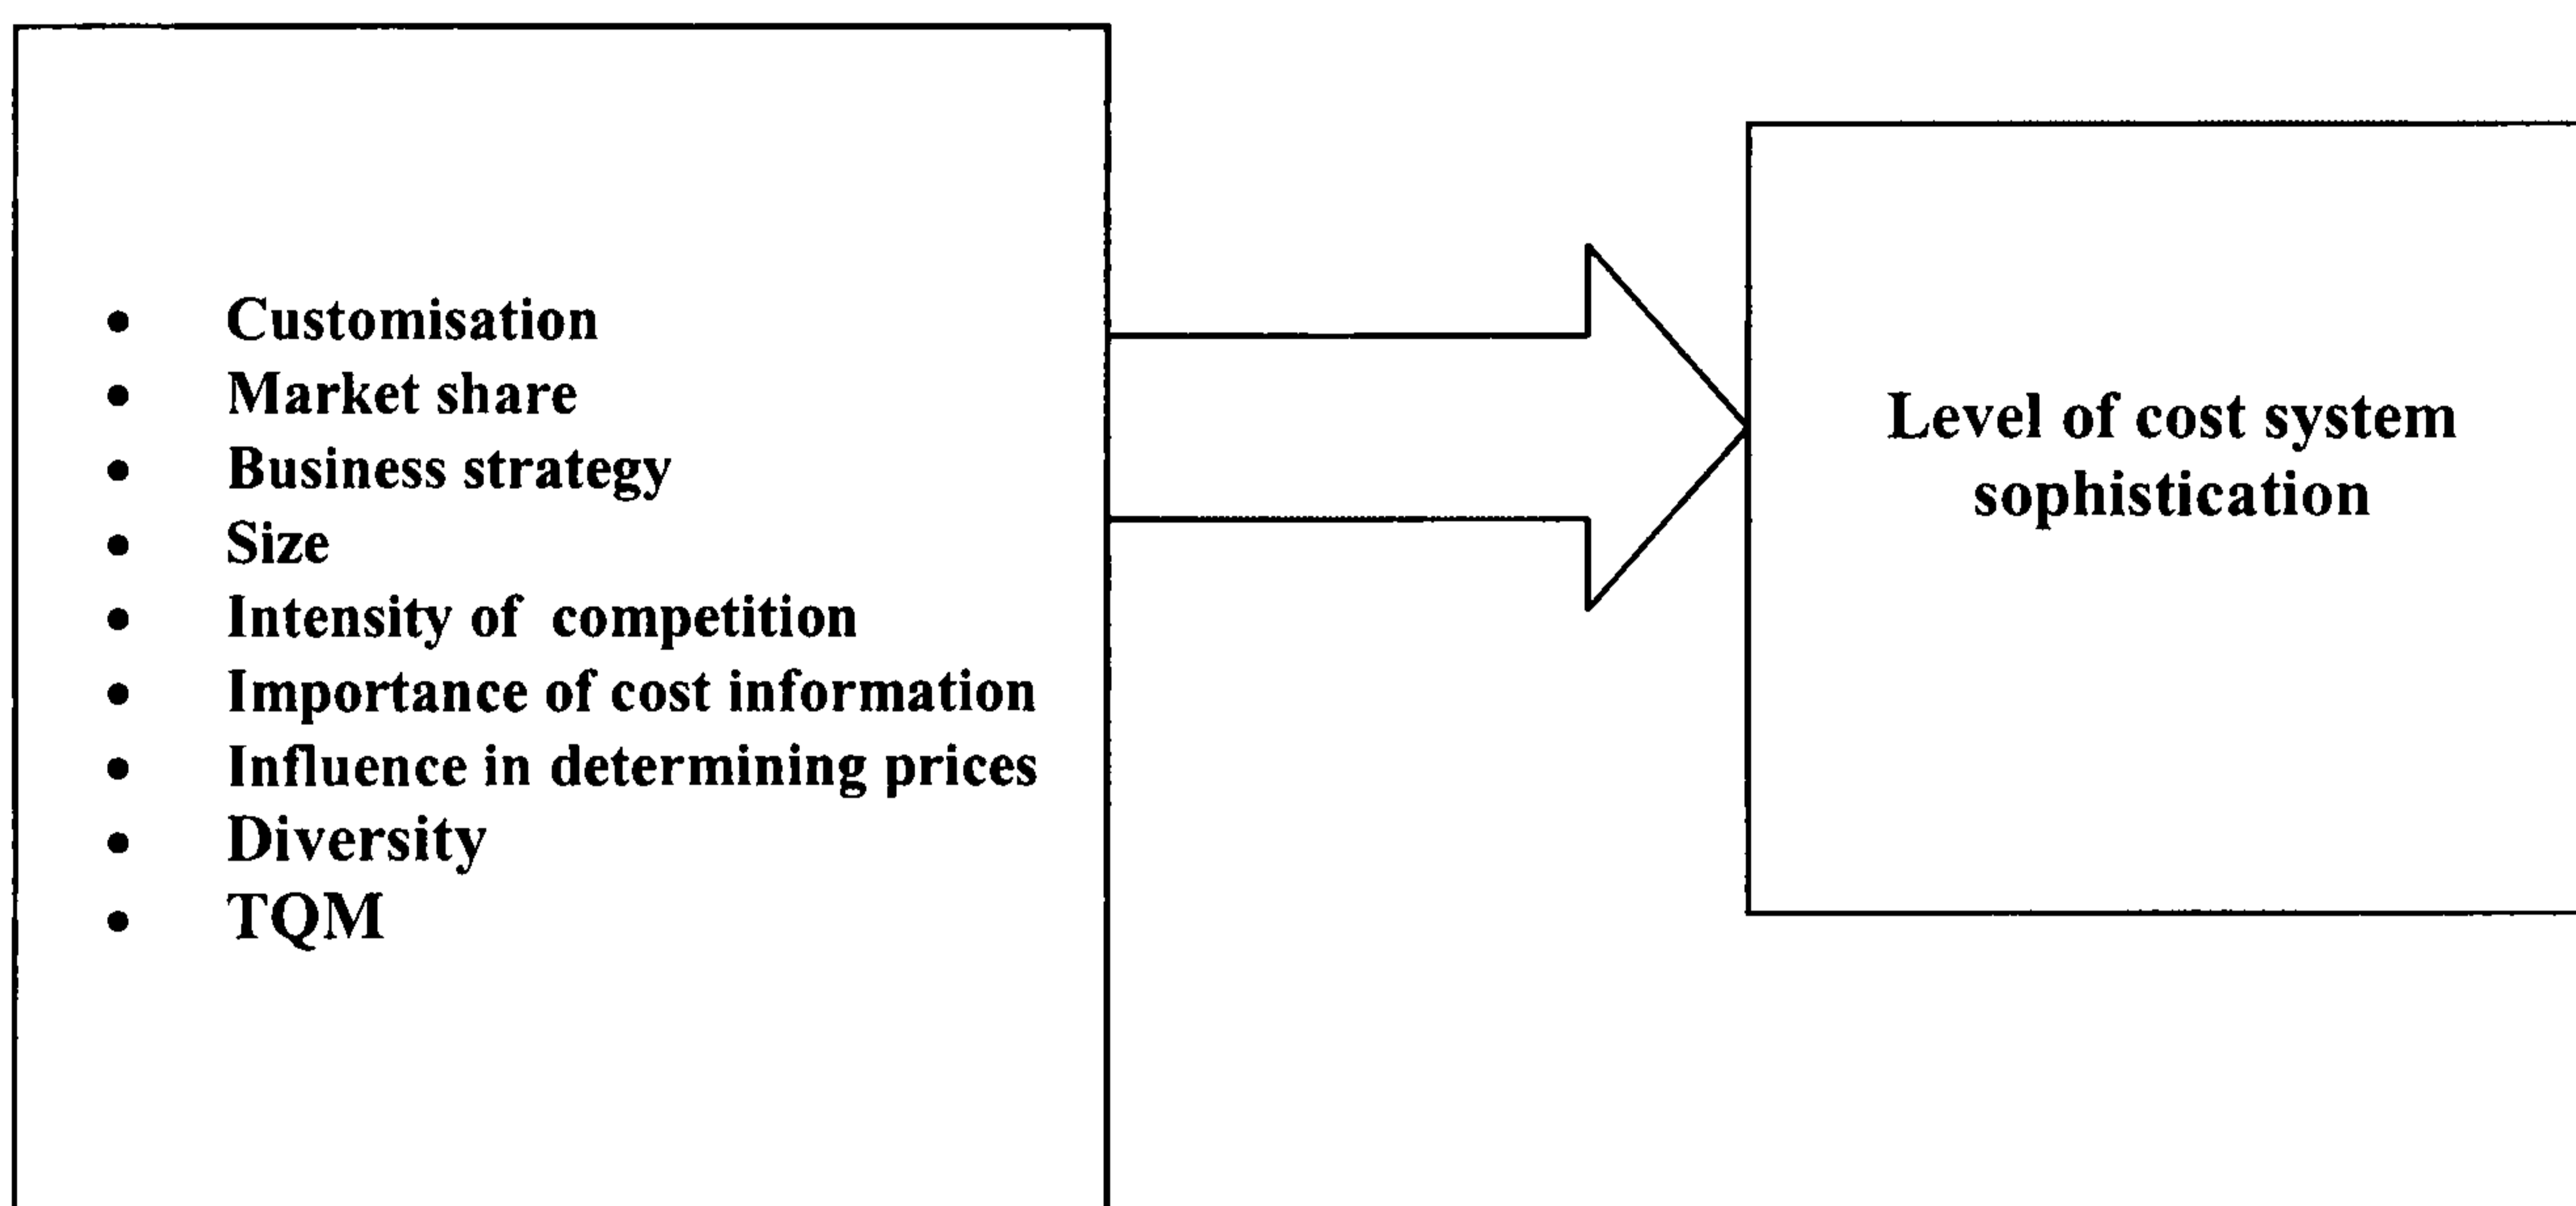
- Customisation
- Market share
- Business strategy
- Size
- Intensity of competition
- Importance of cost information
- Influence in determining prices
- Diversity
- TQM

Level of cost system sophistication